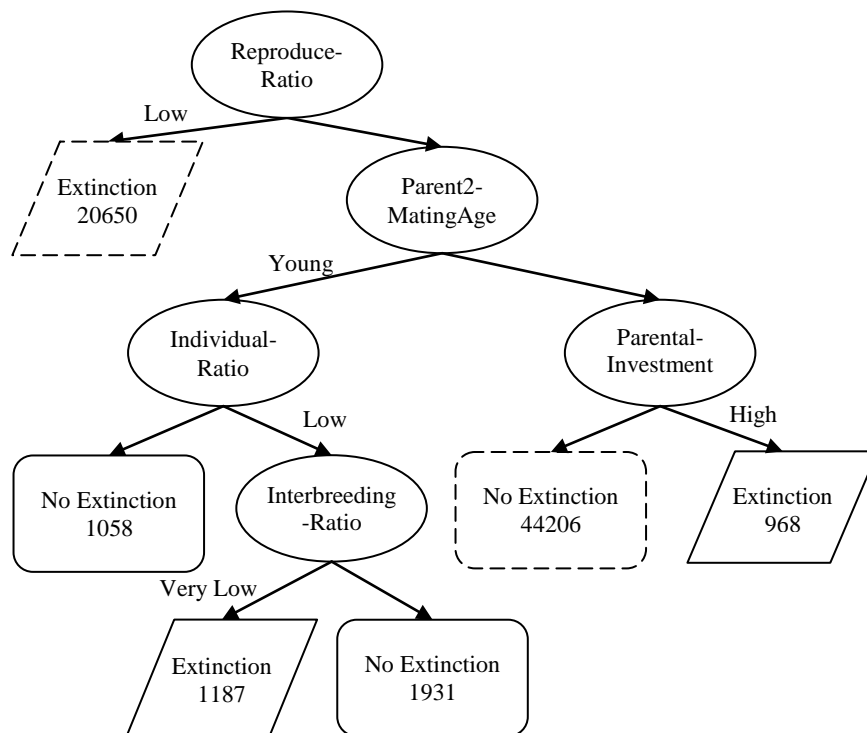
Reproduce-Ratio

Low

Extinction 20650

Parent2-MatingAge

Young

Individual-Ratio

Parental-Investment

Low

High

No Extinction 1058

Interbreeding-Ratio

No Extinction 44206

Extinction 968

Very Low

Extinction 1187

No Extinction 1931